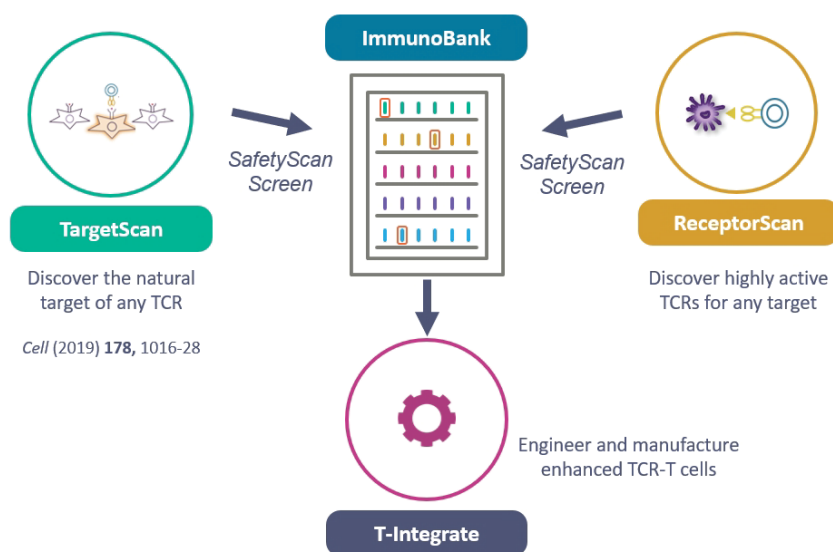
ImmunoBank

SafetyScan Screen

SafetyScan Screen

TargetScan

Discover the natural target of any TCR

*Cell* (2019) **178,** 1016-28

ReceptorScan

Discover highly active TCRs for any target

Engineer and manufacture enhanced TCR-T cells

T-Integrate